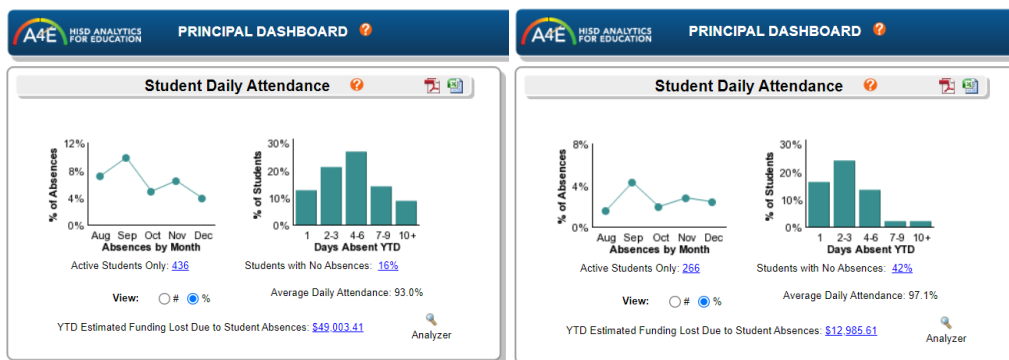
A4E HISD ANALYTICS FOR EDUCATION

PRINCIPAL DASHBOARD ?

Student Daily Attendance ?

12%
8%
4%
0%
% of Absences
Aug Sep Oct Nov Dec
Absences by Month

30%
20%
10%
0%
% of Students
1 2-3 4-6 7-9 10+
Days Absent YTD

Active Students Only: 436

Students with No Absences: 16%

View: # %

Average Daily Attendance: 93.0%

YTD Estimated Funding Lost Due to Student Absences: $49,003.41

Analyzer

A4E HISD ANALYTICS FOR EDUCATION

PRINCIPAL DASHBOARD ?

Student Daily Attendance ?

8%
4%
0%
% of Absences
Aug Sep Oct Nov Dec
Absences by Month

30%
20%
10%
0%
% of Students
1 2-3 4-6 7-9 10+
Days Absent YTD

Active Students Only: 266

Students with No Absences: 42%

View: # %

Average Daily Attendance: 97.1%

YTD Estimated Funding Lost Due to Student Absences: $12,985.61

Analyzer